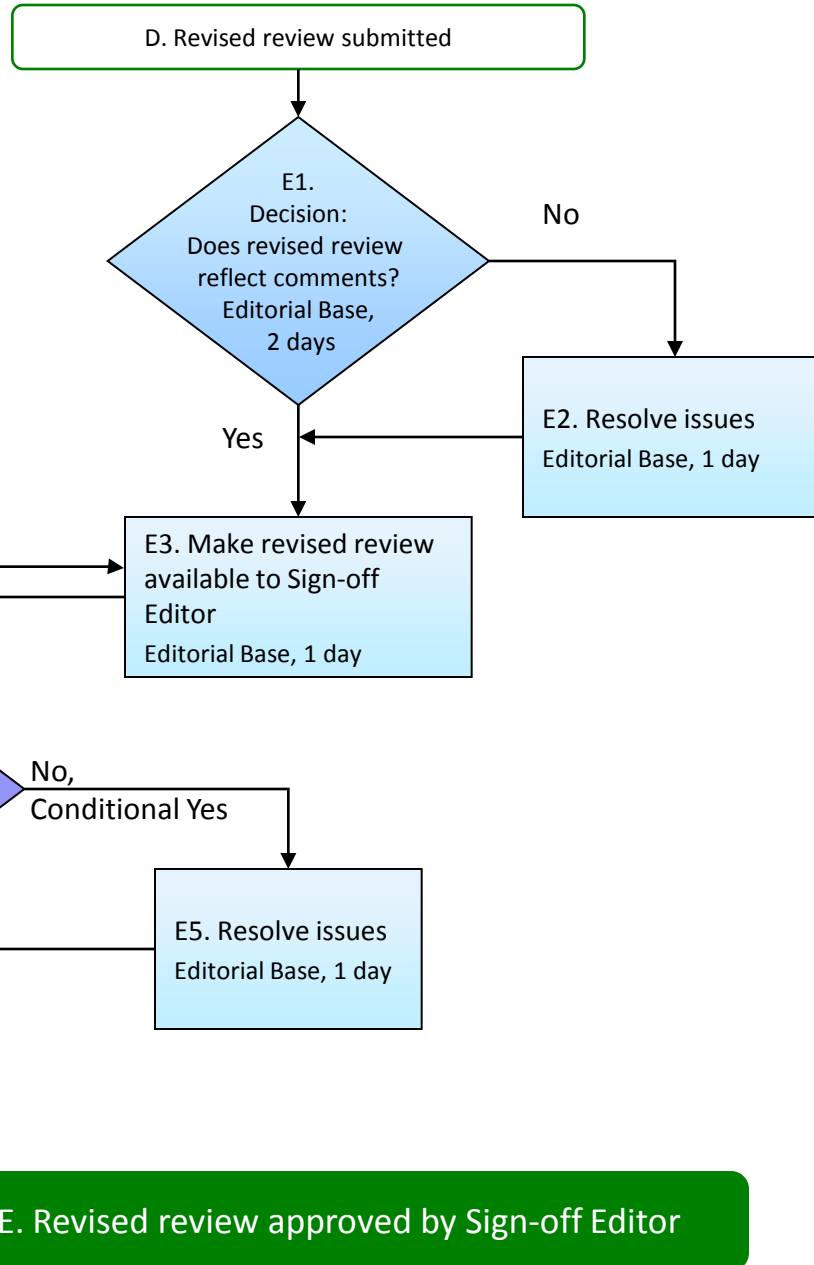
D. Revised review submitted

E1.
Decision:
Does revised review reflect comments?
Editorial Base,
2 days

No

E2. Resolve issues
Editorial Base, 1 day

Yes

E3. Make revised review available to Sign-off Editor
Editorial Base, 1 day

No,
Conditional Yes

E5. Resolve issues
Editorial Base, 1 day

E. Revised review approved by Sign-off Editor